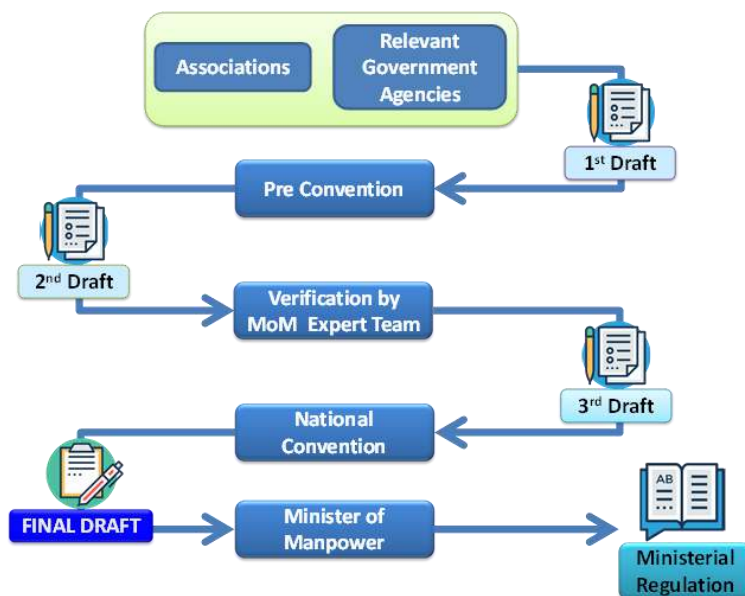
Associations

Relevant Government Agencies

1$^{st}$ Draft

Pre Convention

2$^{nd}$ Draft

Verification by MoM Expert Team

3$^{rd}$ Draft

National Convention

FINAL DRAFT

Minister of Manpower

AB

Ministerial Regulation